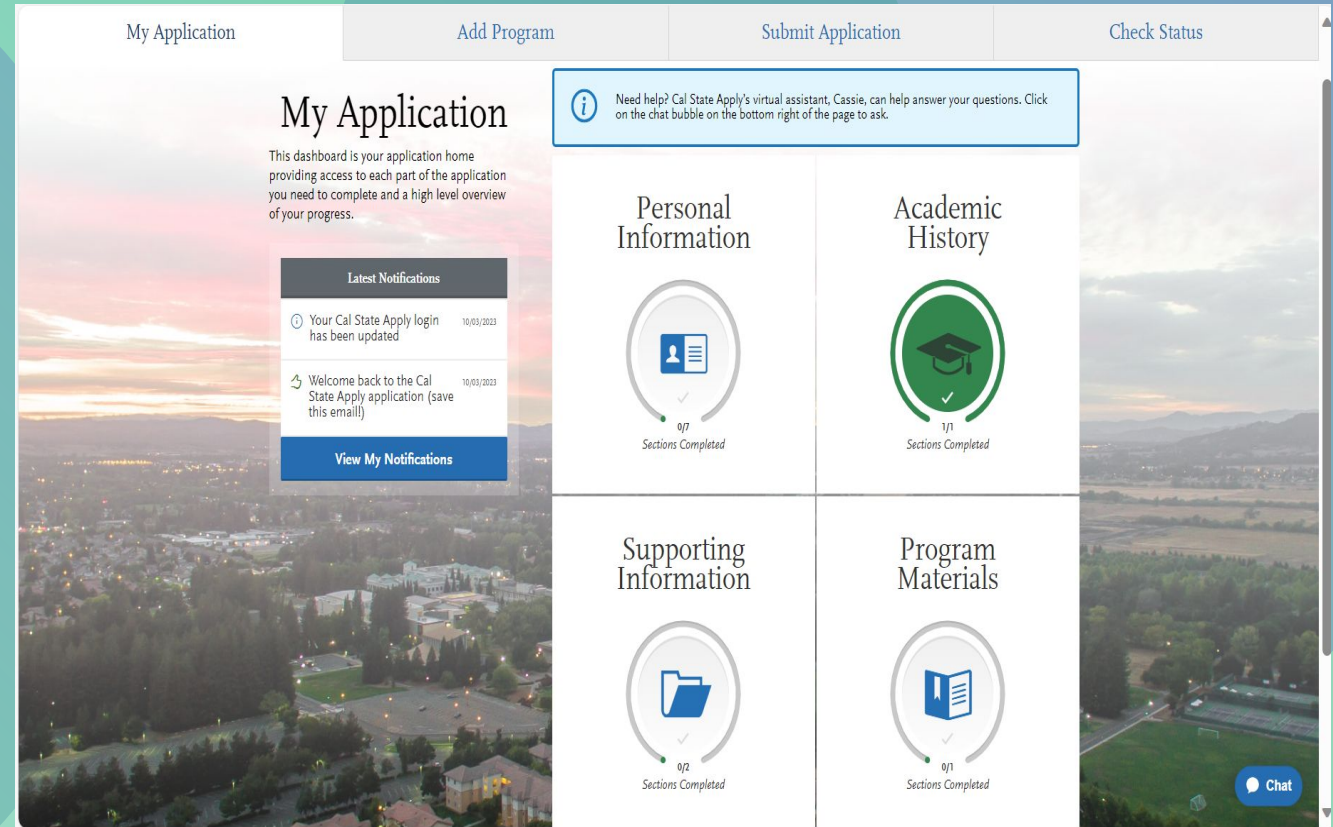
My Application | Add Program | Submit Application | Check Status

My Application

This dashboard is your application home providing access to each part of the application you need to complete and a high level overview of your progress.

Latest Notifications

Your Cal State Apply login has been updated 10/03/2023

Welcome back to the Cal State Apply application (save this email!) 10/03/2023

View My Notifications

Need help? Cal State Apply's virtual assistant, Cassie, can help answer your questions. Click on the chat bubble on the bottom right of the page to ask.

Personal Information

0/7
Sections Completed

Academic History

1/1
Sections Completed

Supporting Information

0/2
Sections Completed

Program Materials

0/1
Sections Completed

Chat